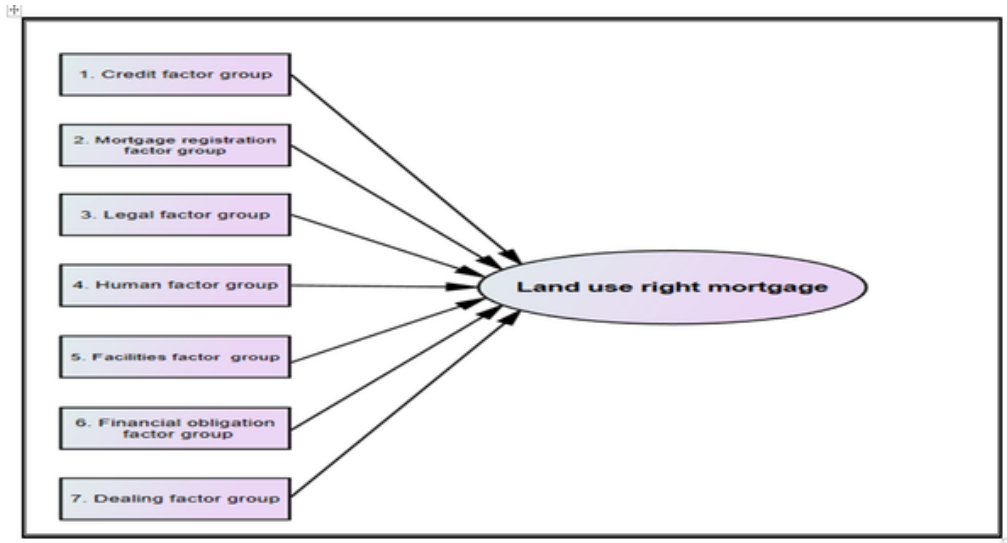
1. Credit factor group

2. Mortgage registration factor group

3. Legal factor group

4. Human factor group

5. Facilities factor group

6. Financial obligation factor group

7. Dealing factor group

Land use right mortgage